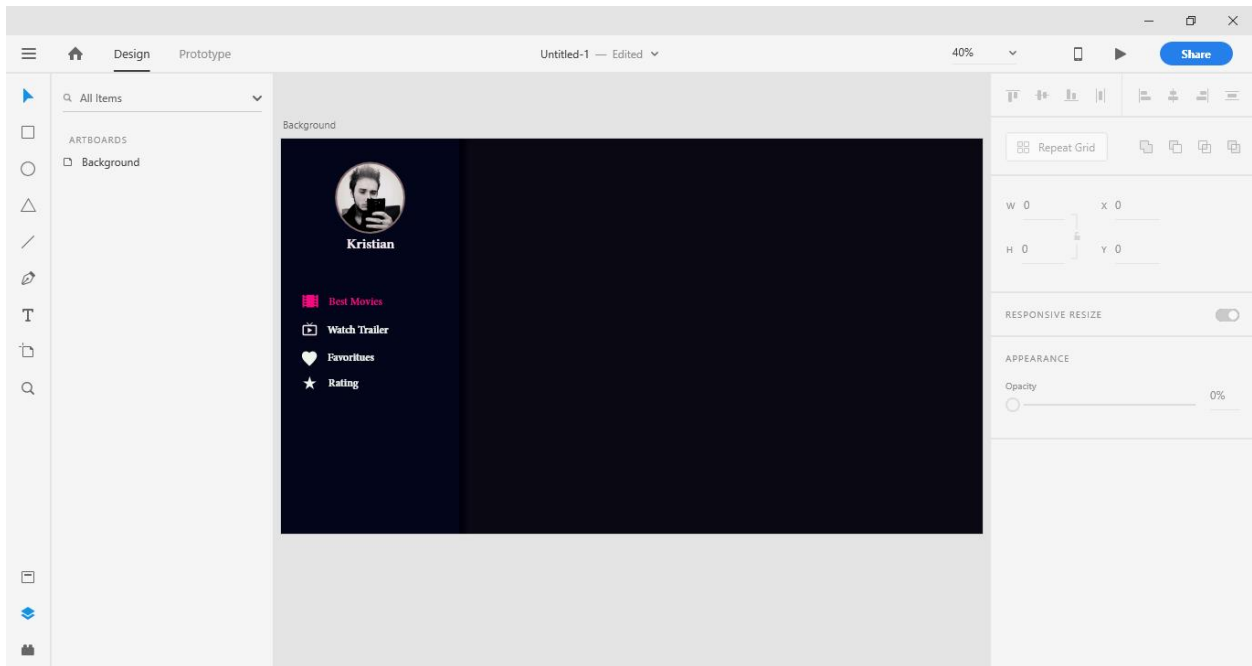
Design Prototype

Untitled-1 — Edited

40%

Share

All Items

ARTBOARDS

Background

Background

Kristian

Best Movies

Watch Trailer

Favoritues

Rating

Repeat Grid

W 0

X 0

H 0

Y 0

RESPONSIVE RESIZE

APPEARANCE

Opacity

0%